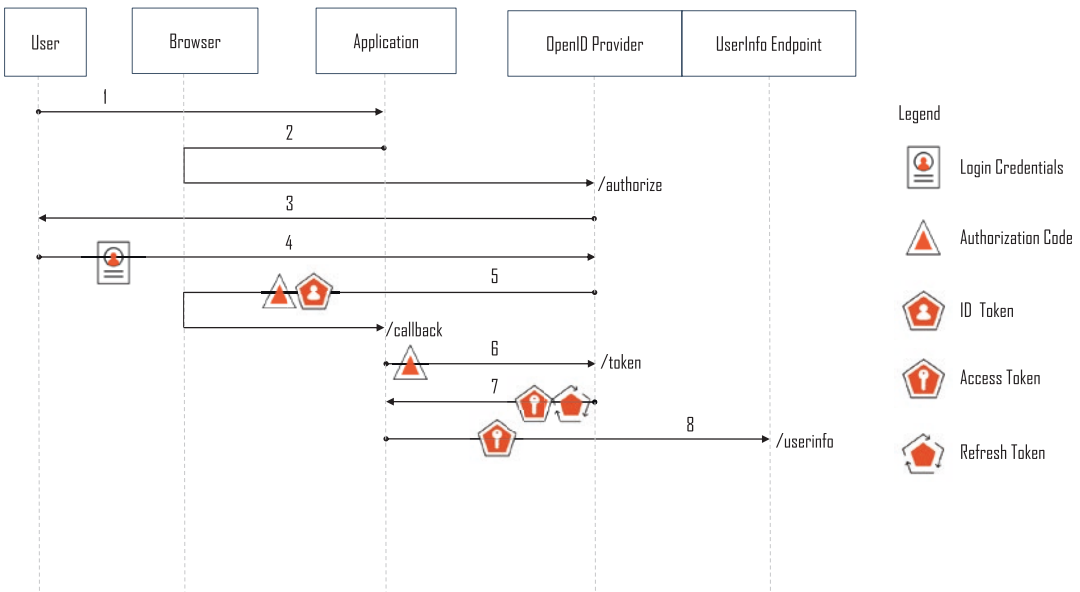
User

Browser

Application

OpenID Provider

UserInfo Endpoint

1

2

/authorize

3

4

5

/callback

6

/token

7

8

/userinfo

Legend

Login Credentials

Authorization Code

ID Token

Access Token

Refresh Token